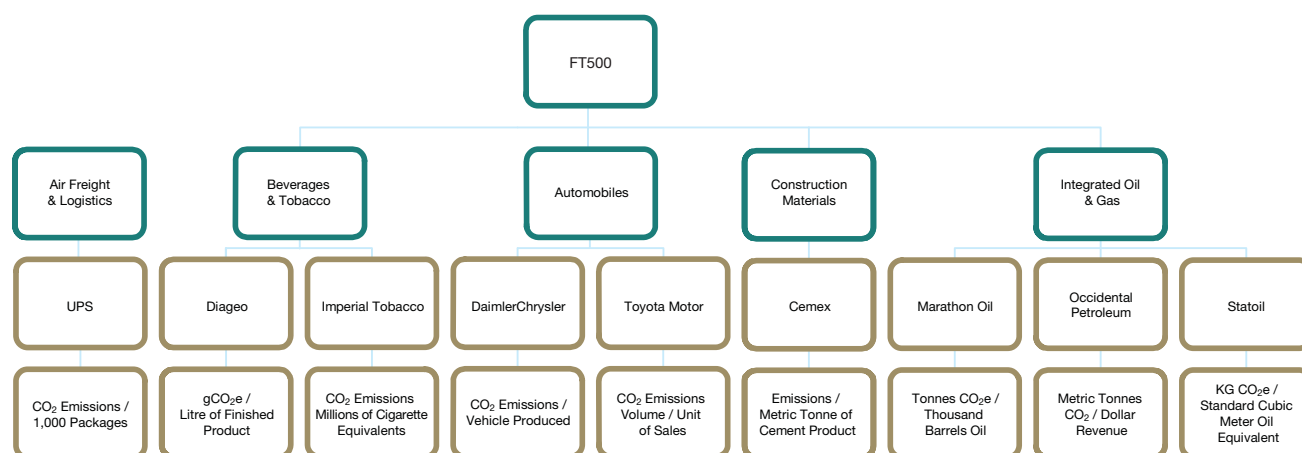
FT500

Air Freight & Logistics

Beverages & Tobacco

Automobiles

Construction Materials

Integrated Oil & Gas

UPS

Diageo

Imperial Tobacco

DaimlerChrysler

Toyota Motor

Cemex

Marathon Oil

Occidental Petroleum

Statoil

$CO_2$ Emissions / 1,000 Packages

$gCO_2e$ / Litre of Finished Product

$CO_2$ Emissions Millions of Cigarette Equivalents

$CO_2$ Emissions / Vehicle Produced

$CO_2$ Emissions Volume / Unit of Sales

Emissions / Metric Tonne of Cement Product

Tonnes $CO_2e$ / Thousand Barrels Oil

Metric Tonnes $CO_2$ / Dollar Revenue

KG $CO_2e$ / Standard Cubic Meter Oil Equivalent